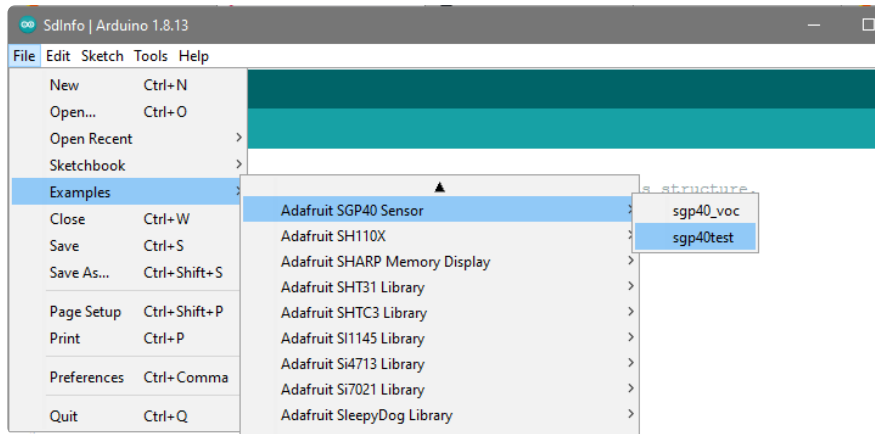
SdInfo | Arduino 1.8.13

File Edit Sketch Tools Help

New Ctrl+N
Open... Ctrl+O
Open Recent
Sketchbook
Examples
Close Ctrl+W
Save Ctrl+S
Save As... Ctrl+Shift+S
Page Setup Ctrl+Shift+P
Print Ctrl+P
Preferences Ctrl+Comma
Quit Ctrl+Q

Adafruit SGP40 Sensor
Adafruit SH110X
Adafruit SHARP Memory Display
Adafruit SHT31 Library
Adafruit SHTC3 Library
Adafruit SI1145 Library
Adafruit Si4713 Library
Adafruit Si7021 Library
Adafruit SleepyDog Library

sgp40_voc
sgp40test

s structure.